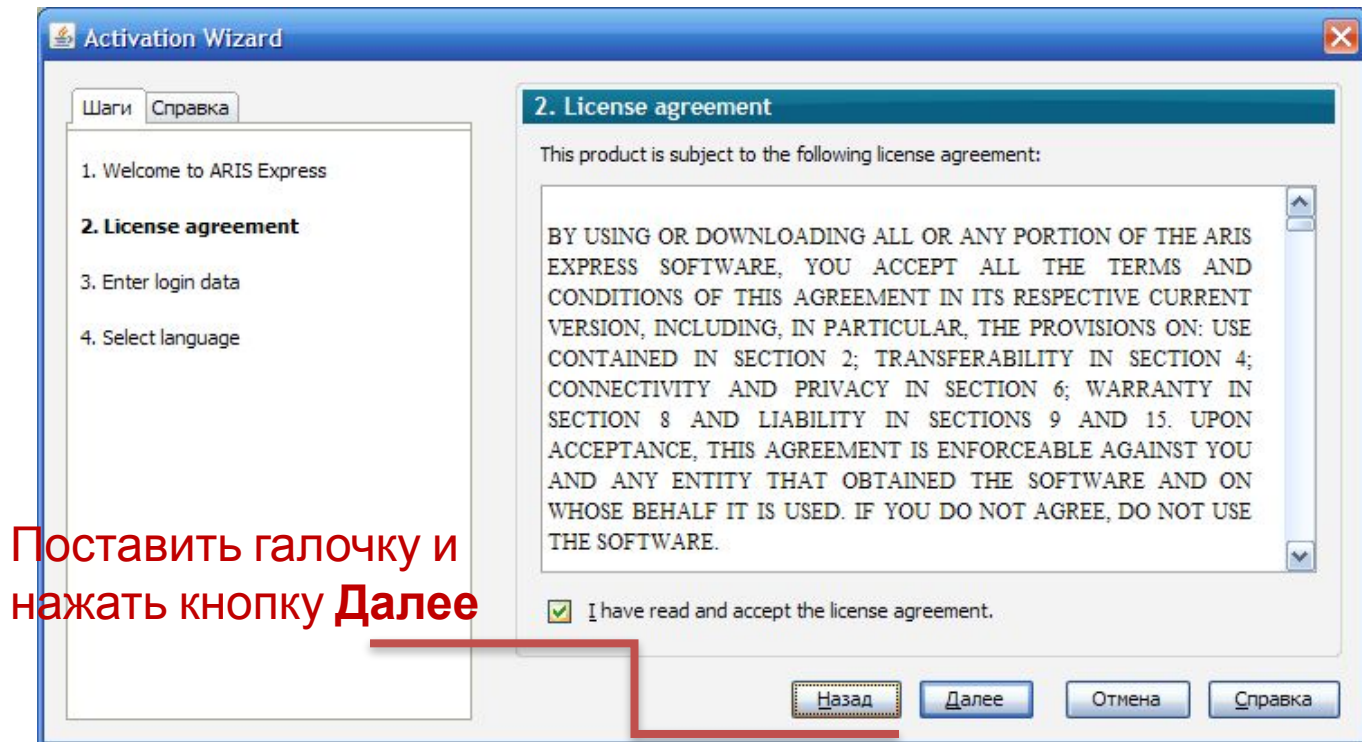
Activation Wizard

Шаги Справка

1. Welcome to ARIS Express

2. License agreement

3. Enter login data

4. Select language

2. License agreement

This product is subject to the following license agreement:

BY USING OR DOWNLOADING ALL OR ANY PORTION OF THE ARIS EXPRESS SOFTWARE, YOU ACCEPT ALL THE TERMS AND CONDITIONS OF THIS AGREEMENT IN ITS RESPECTIVE CURRENT VERSION, INCLUDING, IN PARTICULAR, THE PROVISIONS ON: USE CONTAINED IN SECTION 2; TRANSFERABILITY IN SECTION 4; CONNECTIVITY AND PRIVACY IN SECTION 6; WARRANTY IN SECTION 8 AND LIABILITY IN SECTIONS 9 AND 15. UPON ACCEPTANCE, THIS AGREEMENT IS ENFORCEABLE AGAINST YOU AND ANY ENTITY THAT OBTAINED THE SOFTWARE AND ON WHOSE BEHALF IT IS USED. IF YOU DO NOT AGREE, DO NOT USE THE SOFTWARE.

I have read and accept the license agreement.

Поставить галочку и нажать кнопку **Далее**

Назад Далее Отмена Справка